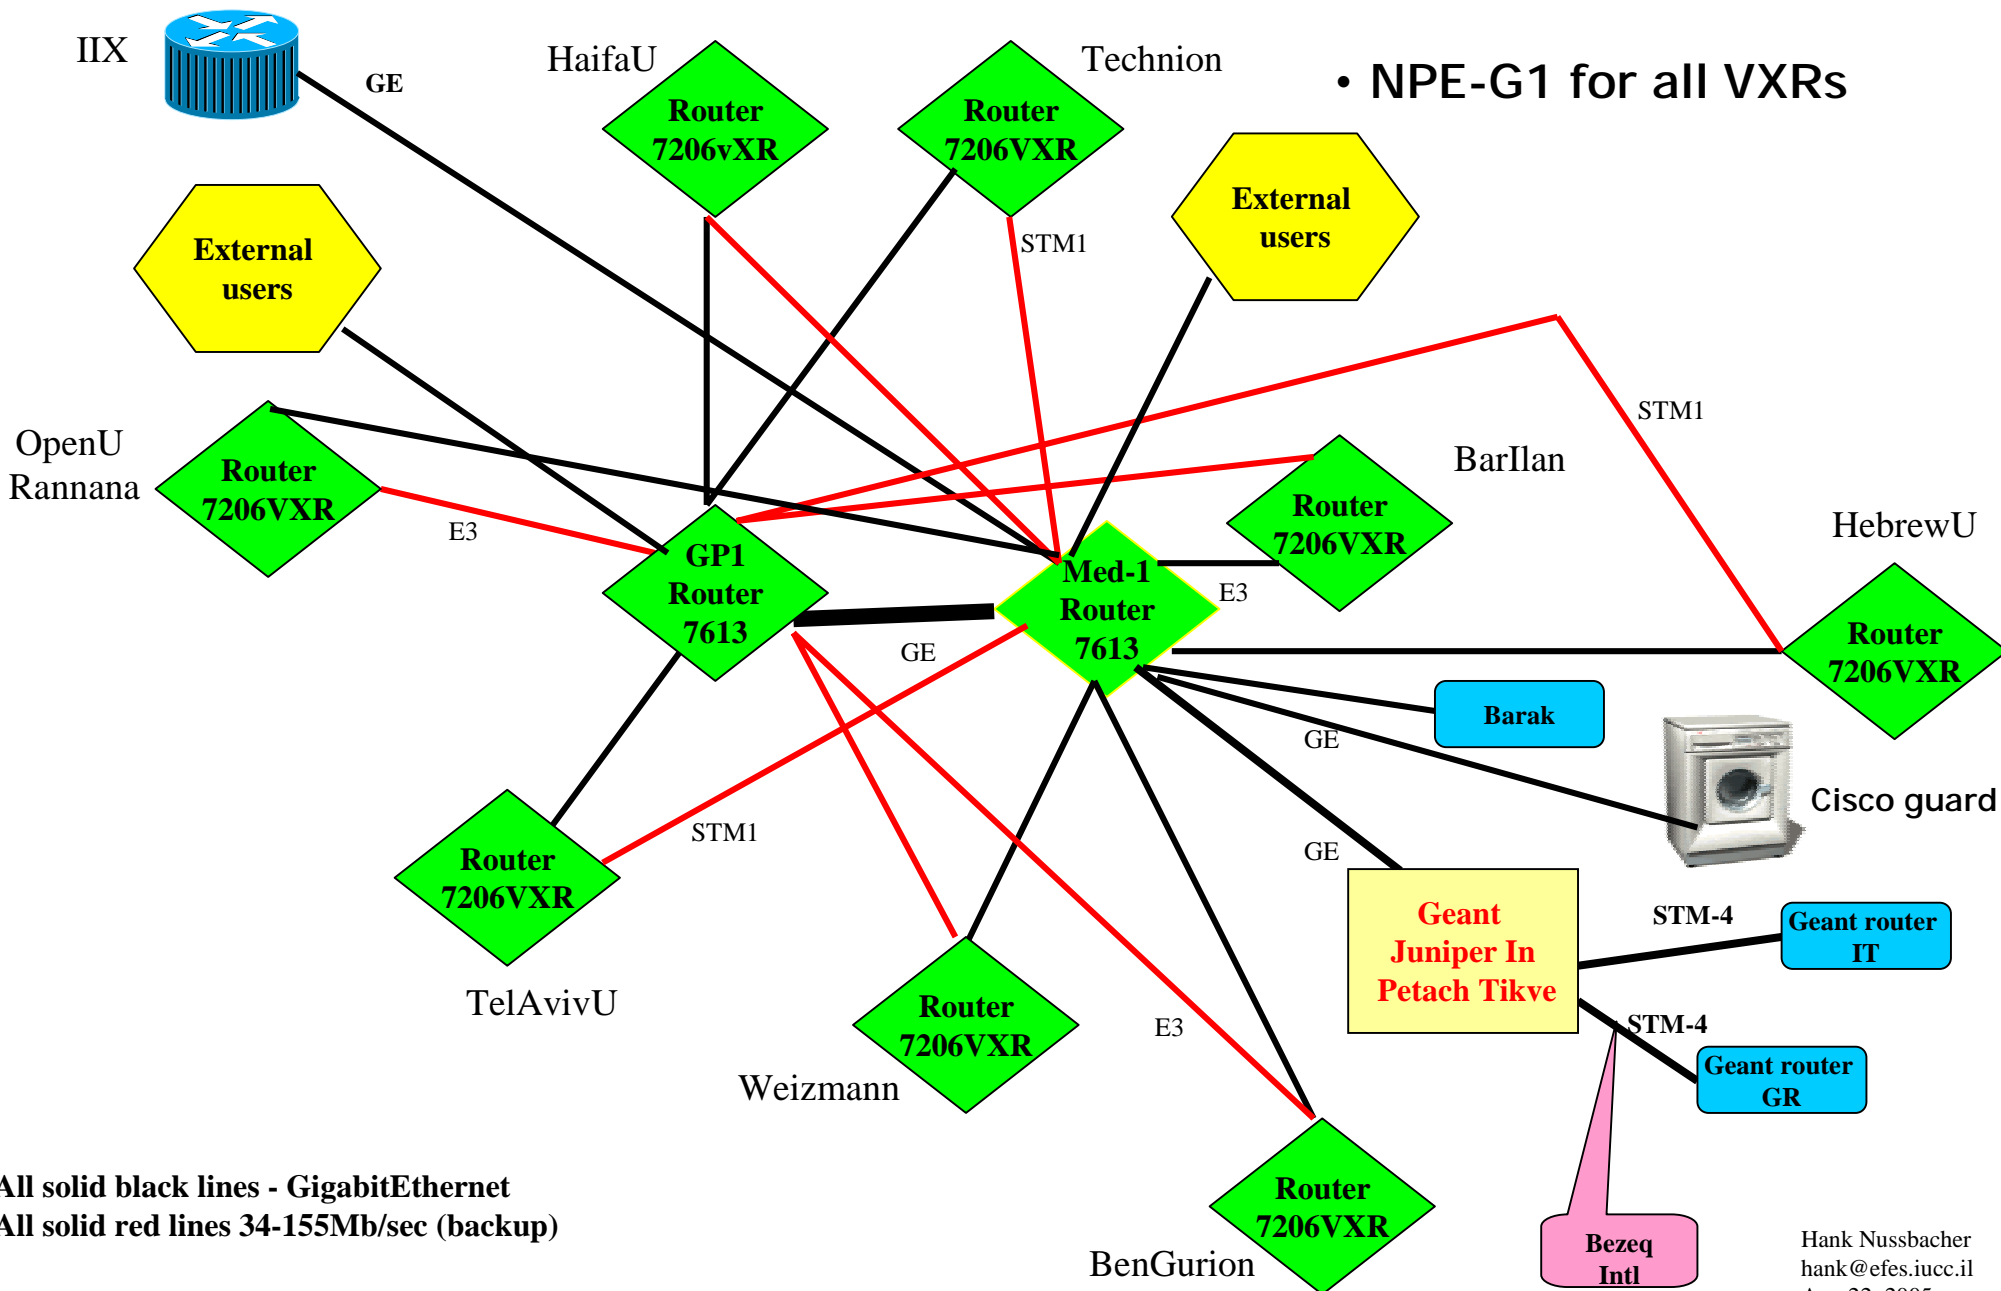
IIX

GE

HaifaU

Router 7206vXR

Router 7206VXR

Technion

• NPE-G1 for all VXRs

External users

External users

STM1

STM1

OpenU Rannana

Router 7206VXR

BarIlan

Router 7206VXR

HebrewU

E3

GP1 Router 7613

Med-1 Router 7613

E3

Router 7206VXR

GE

Barak

GE

Cisco guard

STM1

Router 7206VXR

GE

Geant Juniper In Petach Tikve

STM-4

Geant router IT

STM-4

Geant router GR

TelAvivU

Router 7206VXR

E3

Weizmann

Router 7206VXR

BenGurion

Bezeq Intl

All solid black lines - GigabitEthernet
All solid red lines 34-155Mb/sec (backup)

Hank Nussbacher
hank@efes.iucc.il
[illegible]